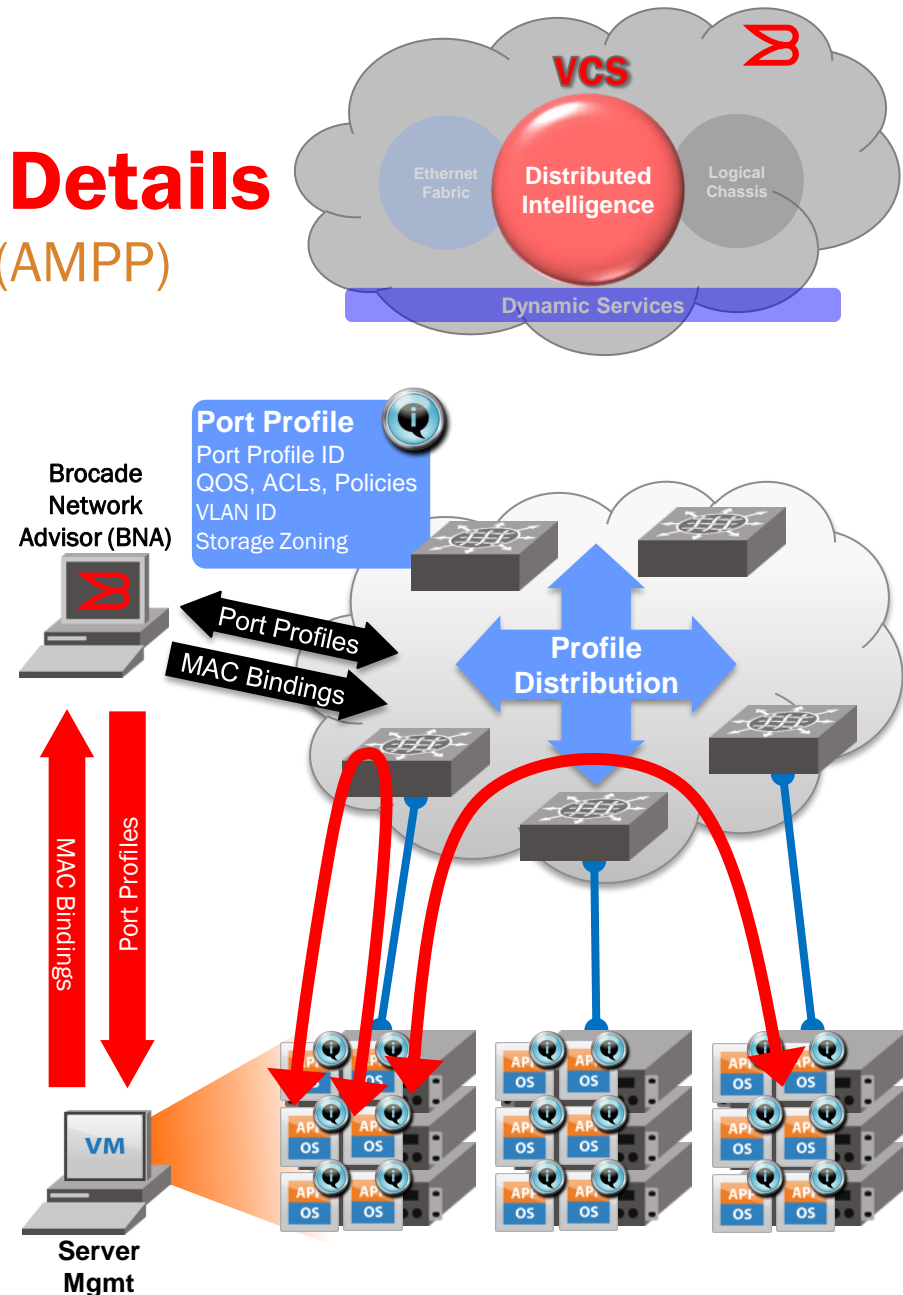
Details
(AMPP)

VCS

Ethernet Fabric

Distributed Intelligence

Logical Chassis

Dynamic Services

Port Profile
Port Profile ID
QOS, ACLs, Policies
VLAN ID
Storage Zoning

Brocade Network Advisor (BNA)

Port Profiles

MAC Bindings

Profile Distribution

MAC Bindings

Port Profiles

VM

Server Mgmt

APP
OS